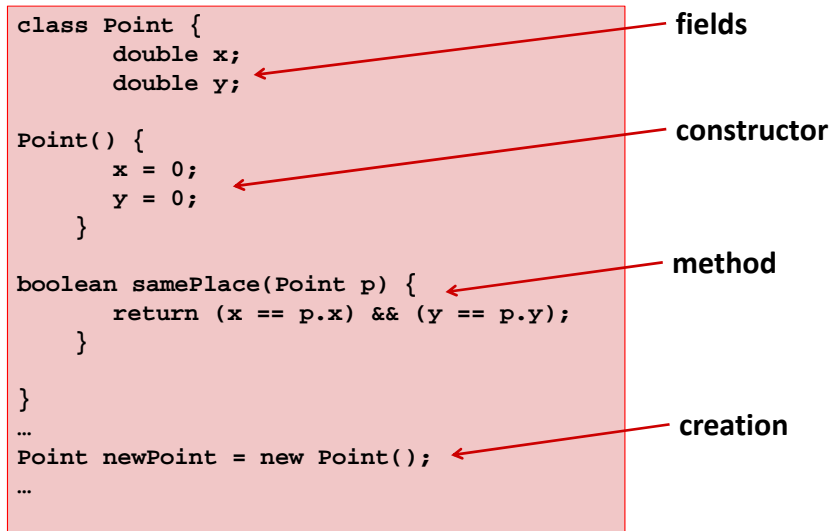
class Point {
      double x;
      double y;

Point() {
      x = 0;
      y = 0;
    }

boolean samePlace(Point p) {
      return (x == p.x) && (y == p.y);
    }

}
…
Point newPoint = new Point();
…

fields

constructor

method

creation